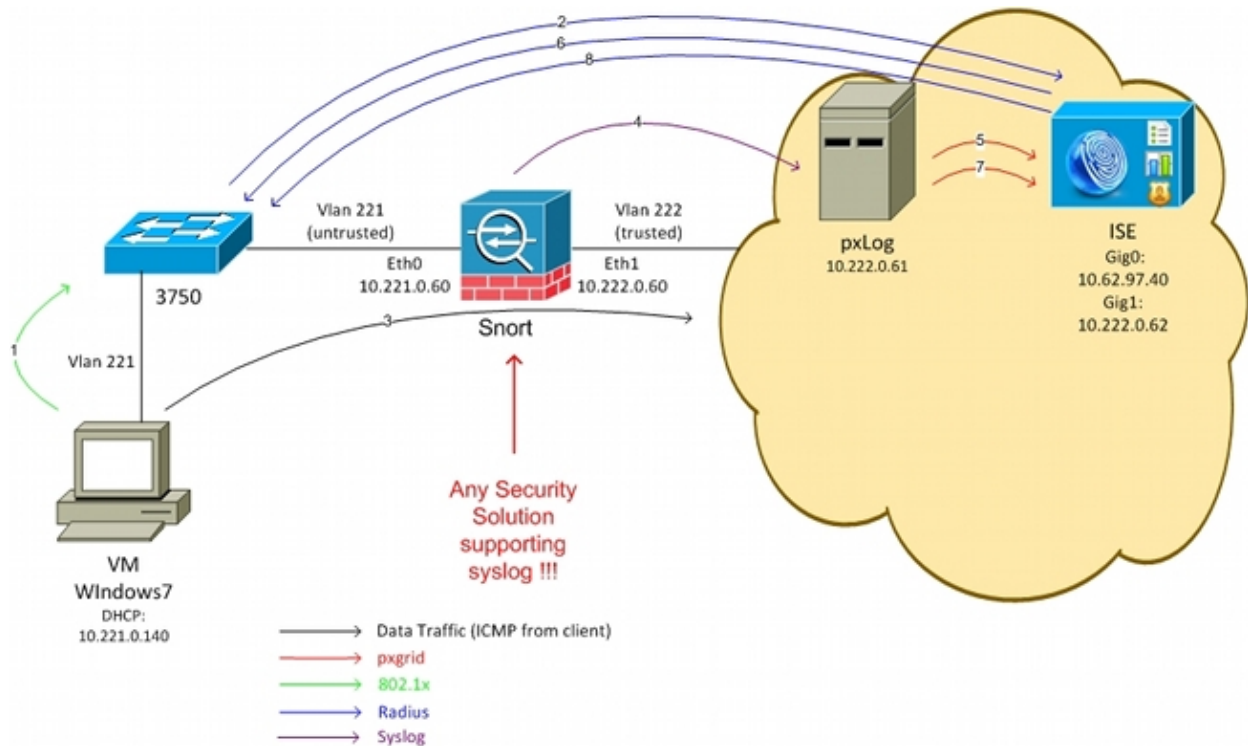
2
6
8
4
5
7
Vlan 221 (untrusted)
Vlan 222 (trusted)
pxLog
10.222.0.61
ISE
Gig0:
10.62.97.40
Gig1:
10.222.0.62
3750
Eth0
10.221.0.60
Eth1
10.222.0.60
Snort
3
1
Vlan 221
Any Security Solution supporting syslog !!!
VM
WIndows7
DHCP:
10.221.0.140

Data Traffic (ICMP from client)
pxgrid
802.1x
Radius
Syslog